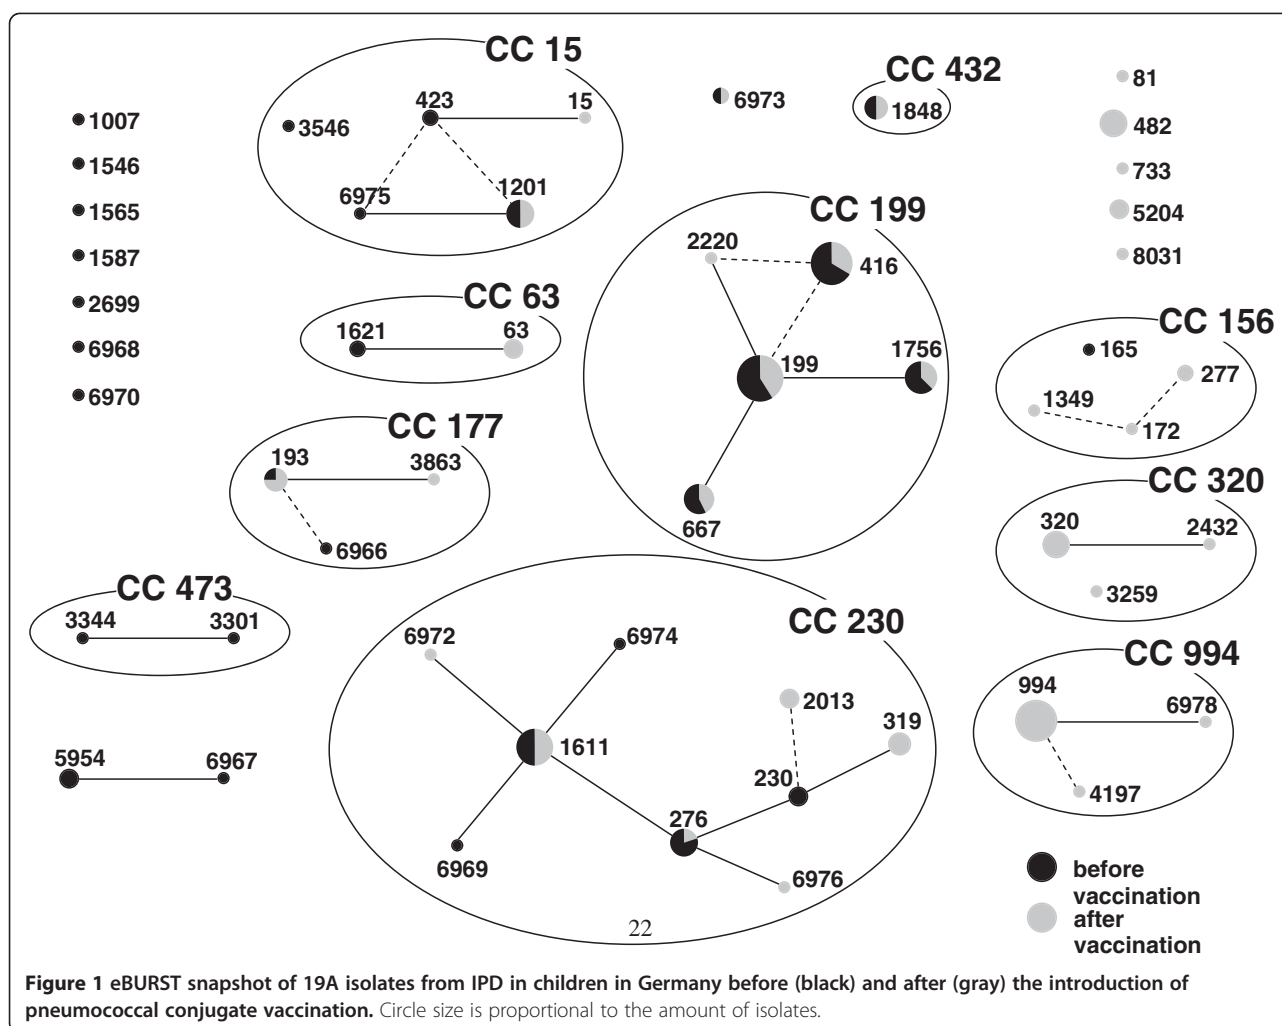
1007
1546
1565
1587
2699
6968
6970

CC 15
423
15
3546
6975
1201

6973

CC 432
1848

81
482
733
5204
8031

CC 199
2220
416
199
1756
667

CC 63
1621
63

CC 156
165
277
1349
172

CC 177
193
3863
6966

CC 320
320
2432
3259

CC 473
3344
3301

CC 230
6972
6974
2013
319
1611
230
276
6969
6976
22

CC 994
994
6978
4197

5954
6967

before vaccination
after vaccination

**Figure 1 eBURST snapshot of 19A isolates from IPD in children in Germany before (black) and after (gray) the introduction of pneumococcal conjugate vaccination.** Circle size is proportional to the amount of isolates.